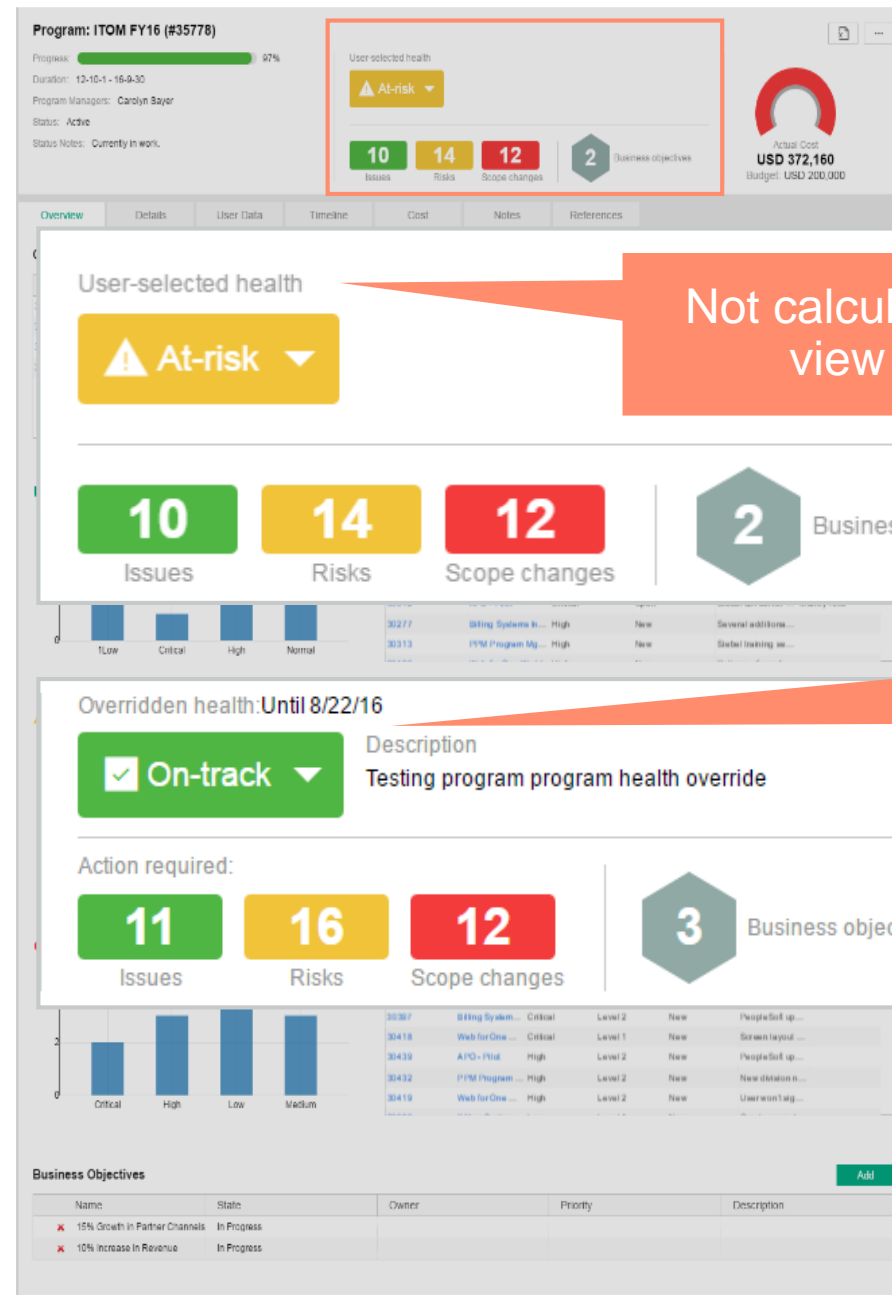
Program: ITOM FY16 (#35778)

Progress: 97%
Duration: 12-10-1 - 16-9-30
Program Managers: Carolyn Bayer
Status: Active
Status Notes: Currently in work.

User-selected health
At-risk

10 Issues
14 Risks
12 Scope changes
2 Business objectives

Actual Cost
USD 372,160
Budget: USD 200,000

Overview Details User Data Timeline Cost Notes References

User-selected health

At-risk

Not calcul view

10 Issues
14 Risks
12 Scope changes
2 Busines

1Low Critical High Normal

30277 Billing Systems In... High New Several additions...
30313 PPM Program Mg... High New Global training se...

Overridden health:Until 8/22/16
On-track
Description
Testing program program health override

Action required:
11 Issues
16 Risks
12 Scope changes
3 Business objec

30397 Billing System... Critical Level 2 New PeopleSoft up...
30418 Web for One ... Critical Level 1 New Screen layout...
30439 APO - Pilot High Level 2 New PeopleSoft up...
30432 PPM Program ... High Level 2 New New division n...
30419 Web for One ... High Level 2 New User won't sig...

Critical High Low Medium

Business Objectives
Add

| Name | State | Owner | Priority | Description |
|---|---|---|---|---|
| 15% Growth in Partner Channels | In Progress | | | |
| 10% Increase in Revenue | In Progress | | | |